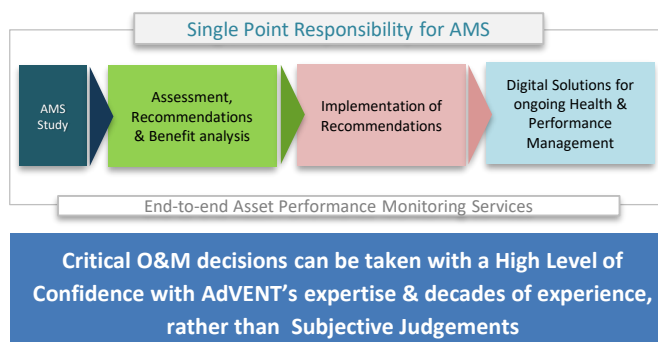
Single Point Responsibility for AMS

AMS Study

Assessment, Recommendations & Benefit analysis

Implementation of Recommendations

Digital Solutions for ongoing Health & Performance Management

End-to-end Asset Performance Monitoring Services

Critical O&M decisions can be taken with a High Level of Confidence with AdVENT's expertise & decades of experience, rather than Subjective Judgements